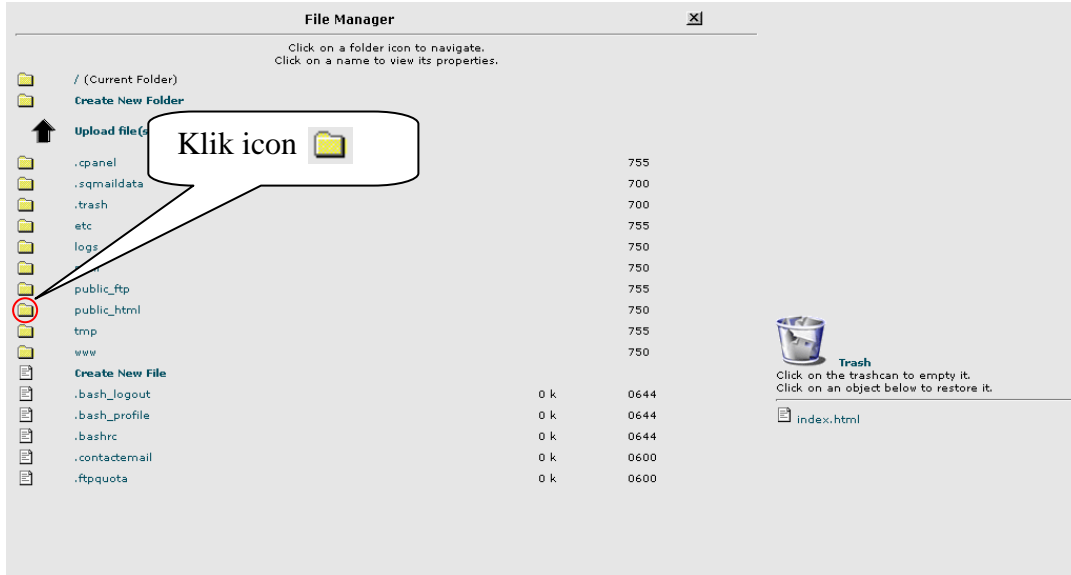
File Manager

Click on a folder icon to navigate.
Click on a name to view its properties.

/ (Current Folder)
Create New Folder
Upload file(s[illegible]

Klik icon

| | | |
|---|---|---|
| .cpanel | | 755 |
| .sqmaildata | | 700 |
| .trash | | 700 |
| etc | | 755 |
| logs | | 750 |
| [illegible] | | 750 |
| public_ftp | | 755 |
| public_html | | 750 |
| tmp | | 755 |
| www | | 750 |
| Create New File | | |
| .bash_logout | 0 k | 0644 |
| .bash_profile | 0 k | 0644 |
| .bashrc | 0 k | 0644 |
| .contactemail | 0 k | 0600 |
| .ftpquota | 0 k | 0600 |

Trash
Click on the trashcan to empty it.
Click on an object below to restore it.

index.html